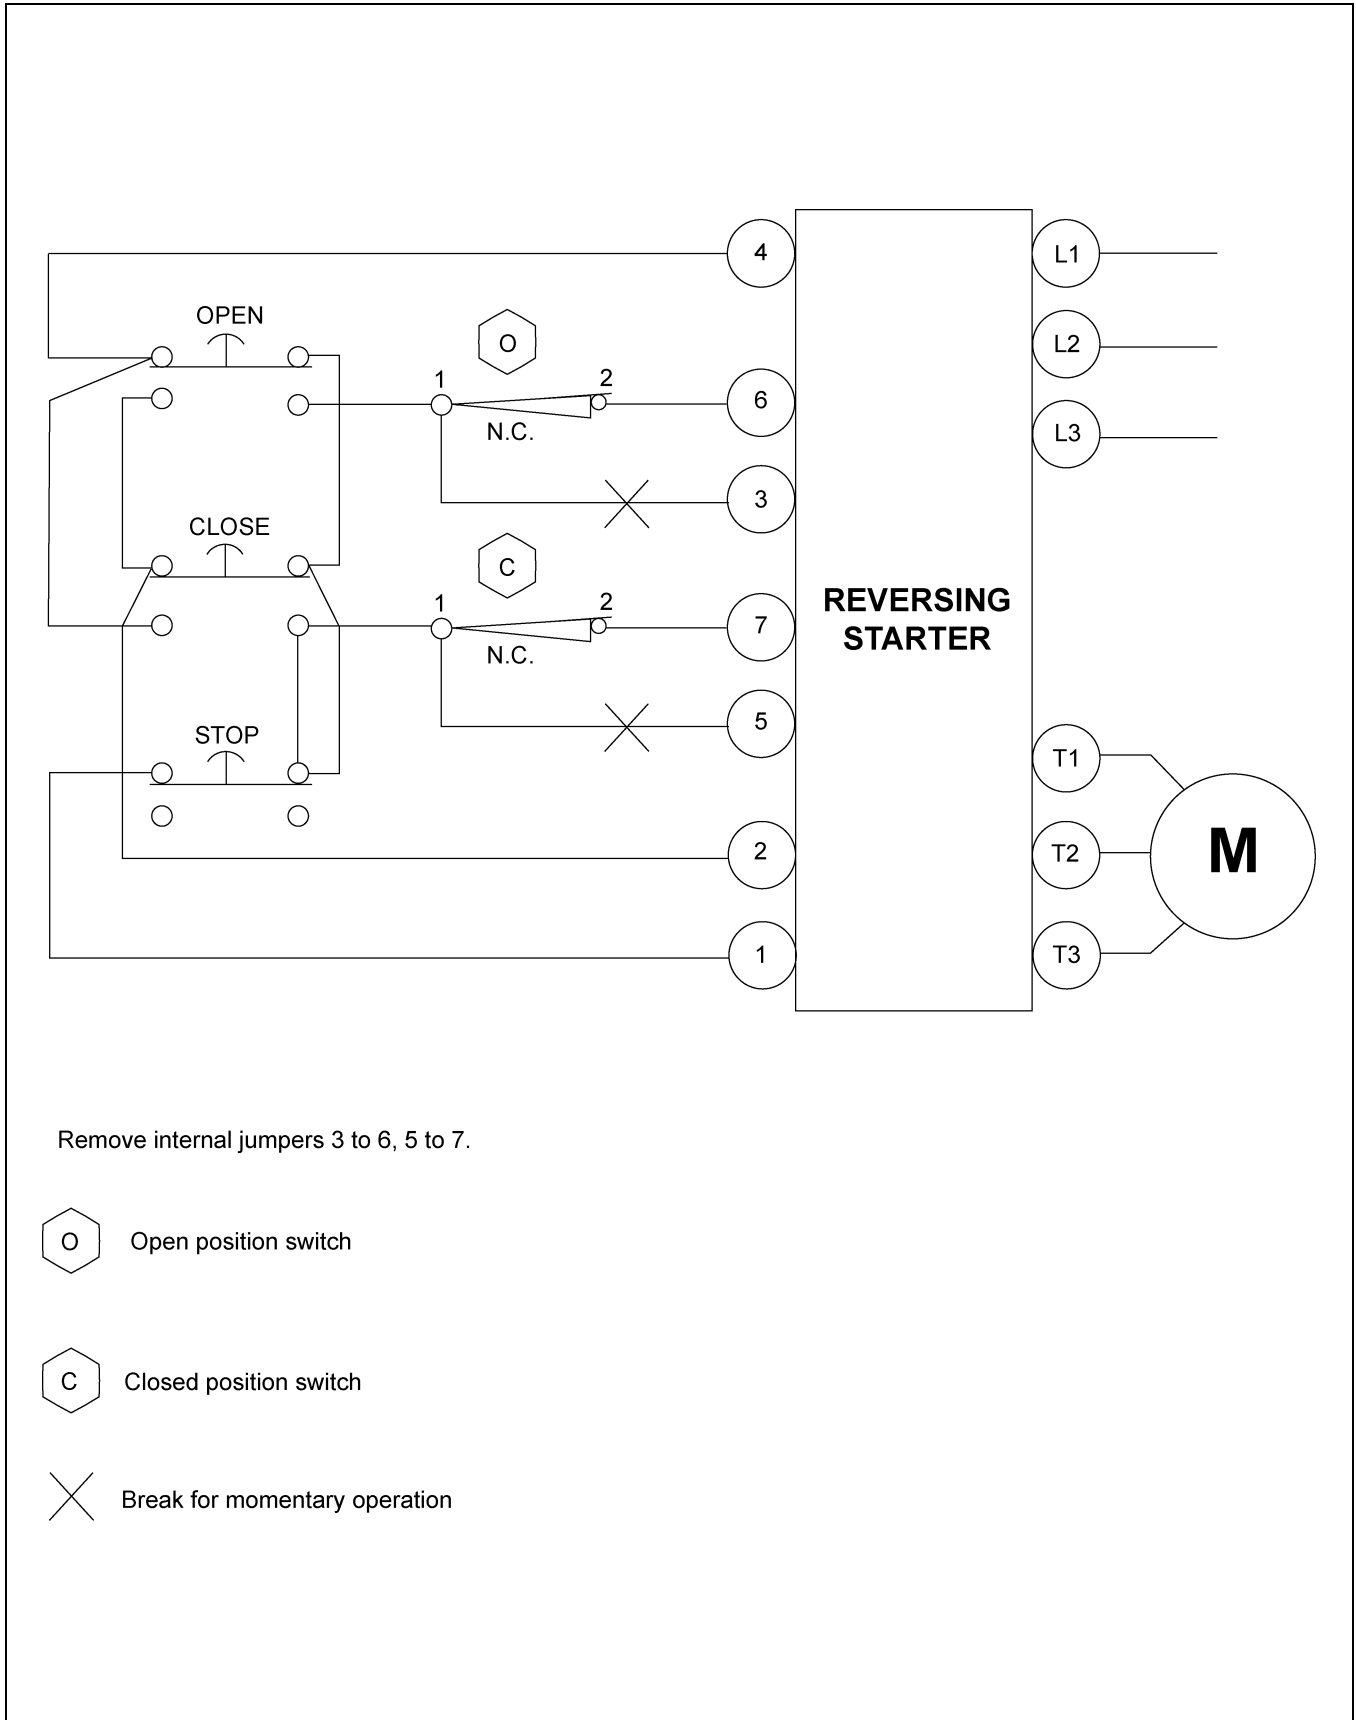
4

L1

OPEN

O

L2

1

2

6

L3

N.C.

3

CLOSE

C

1

2

REVERSING STARTER

7

N.C.

5

STOP

T1

M

2

T2

1

T3

Remove internal jumpers 3 to 6, 5 to 7.

O Open position switch

C Closed position switch

Break for momentary operation